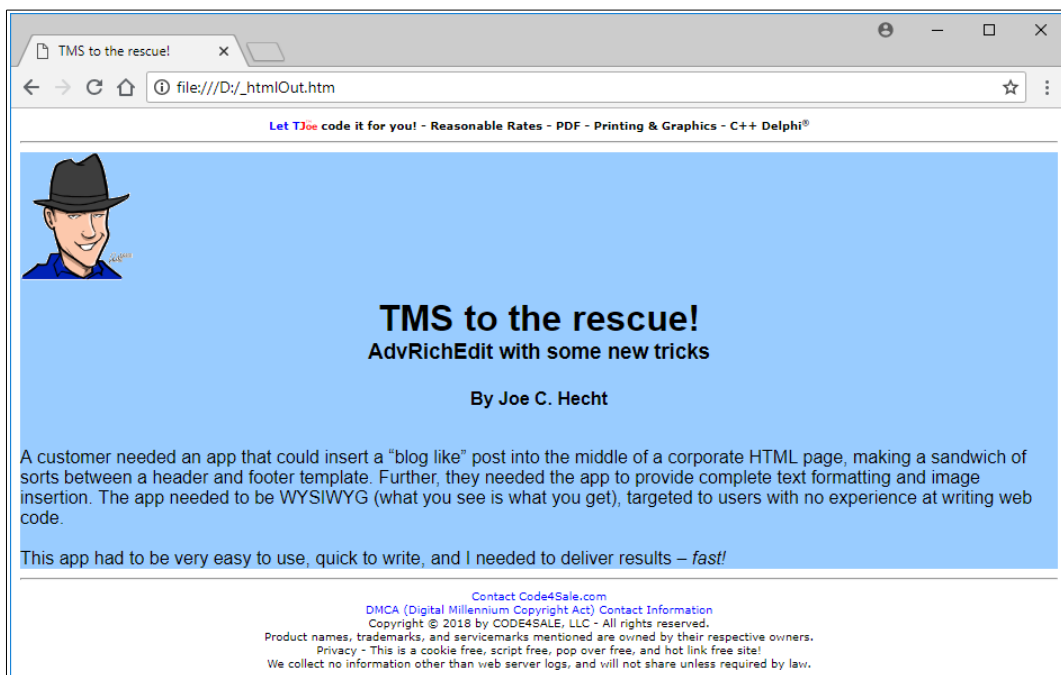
TMS to the rescue!

file:///D:/_htmlOut.htm

Let TJoe code it for you! - Reasonable Rates - PDF - Printing & Graphics - C++ Delphi®

TMS to the rescue!
AdvRichEdit with some new tricks

By Joe C. Hecht

A customer needed an app that could insert a “blog like” post into the middle of a corporate HTML page, making a sandwich of sorts between a header and footer template. Further, they needed the app to provide complete text formatting and image insertion. The app needed to be WYSIWYG (what you see is what you get), targeted to users with no experience at writing web code.

This app had to be very easy to use, quick to write, and I needed to deliver results – fast!

Contact Code4Sale.com
DMCA (Digital Millennium Copyright Act) Contact Information
Copyright © 2018 by CODE4SALE, LLC - All rights reserved.
Product names, trademarks, and servicemarks mentioned are owned by their respective owners.
Privacy - This is a cookie free, script free, pop over free, and hot link free site!
We collect no information other than web server logs, and will not share unless required by law.